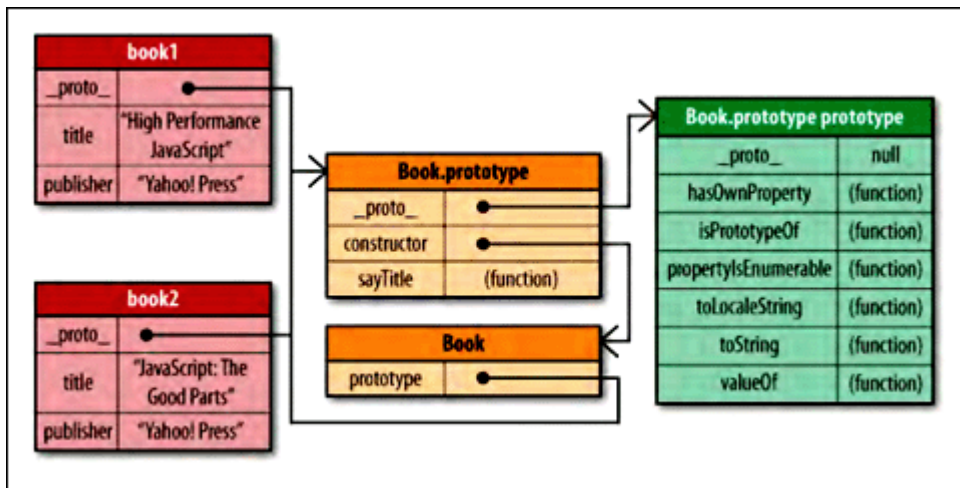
| book1 | |
|---|---|
| _proto_ | |
| title | "High Performance JavaScript" |
| publisher | "Yahoo! Press" |

| book2 | |
|---|---|
| _proto_ | |
| title | "JavaScript: The Good Parts" |
| publisher | "Yahoo! Press" |

| Book.prototype | |
|---|---|
| _proto_ | |
| constructor | |
| sayTitle | (function) |

| Book | |
|---|---|
| prototype | |

| Book.prototype prototype | |
|---|---|
| _proto_ | null |
| hasOwnProperty | (function) |
| isPrototypeOf | (function) |
| propertyIsEnumerable | (function) |
| toLocaleString | (function) |
| toString | (function) |
| valueOf | (function) |